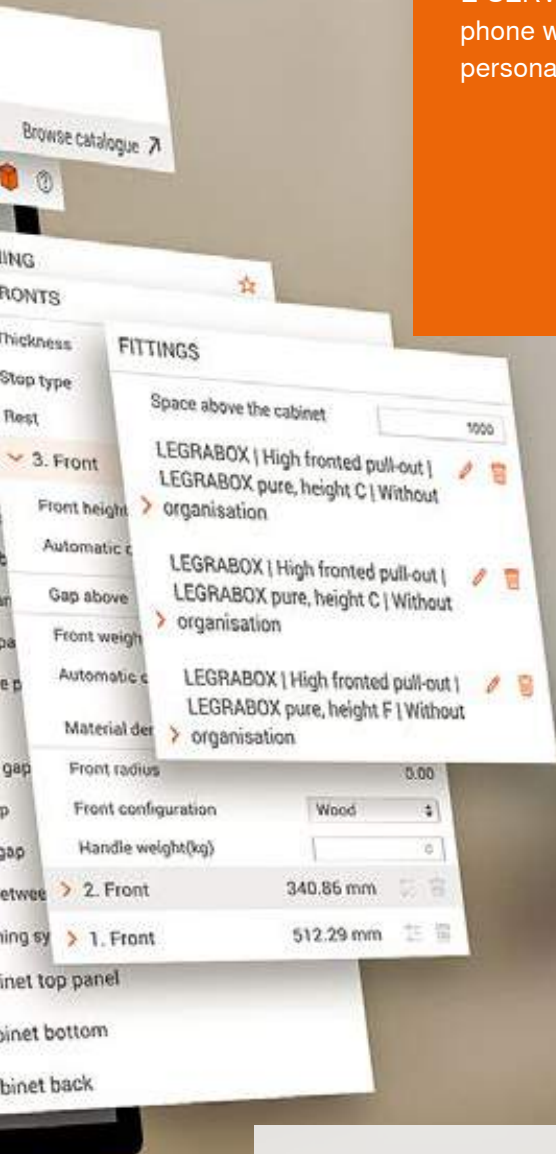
phone w
persona

Browse catalogue ↗

ING
RONTS
Thickness
Stop type
Rest
3. Front
Front height
Automatic
Gap above
Front weigh
Automatic
Material der
gap
p
gap
etwee
ning sy
inet top panel
binet bottom
binet back

FITTINGS
Space above the cabinet 1000
LEGRABOX | High fronted pull-out | LEGRABOX pure, height C | Without organisation
LEGRABOX | High fronted pull-out | LEGRABOX pure, height C | Without organisation
LEGRABOX | High fronted pull-out | LEGRABOX pure, height F | Without organisation

Front radius 0.00
Front configuration Wood
Handle weight(kg)
2. Front 340.86 mm
1. Front 512.29 mm